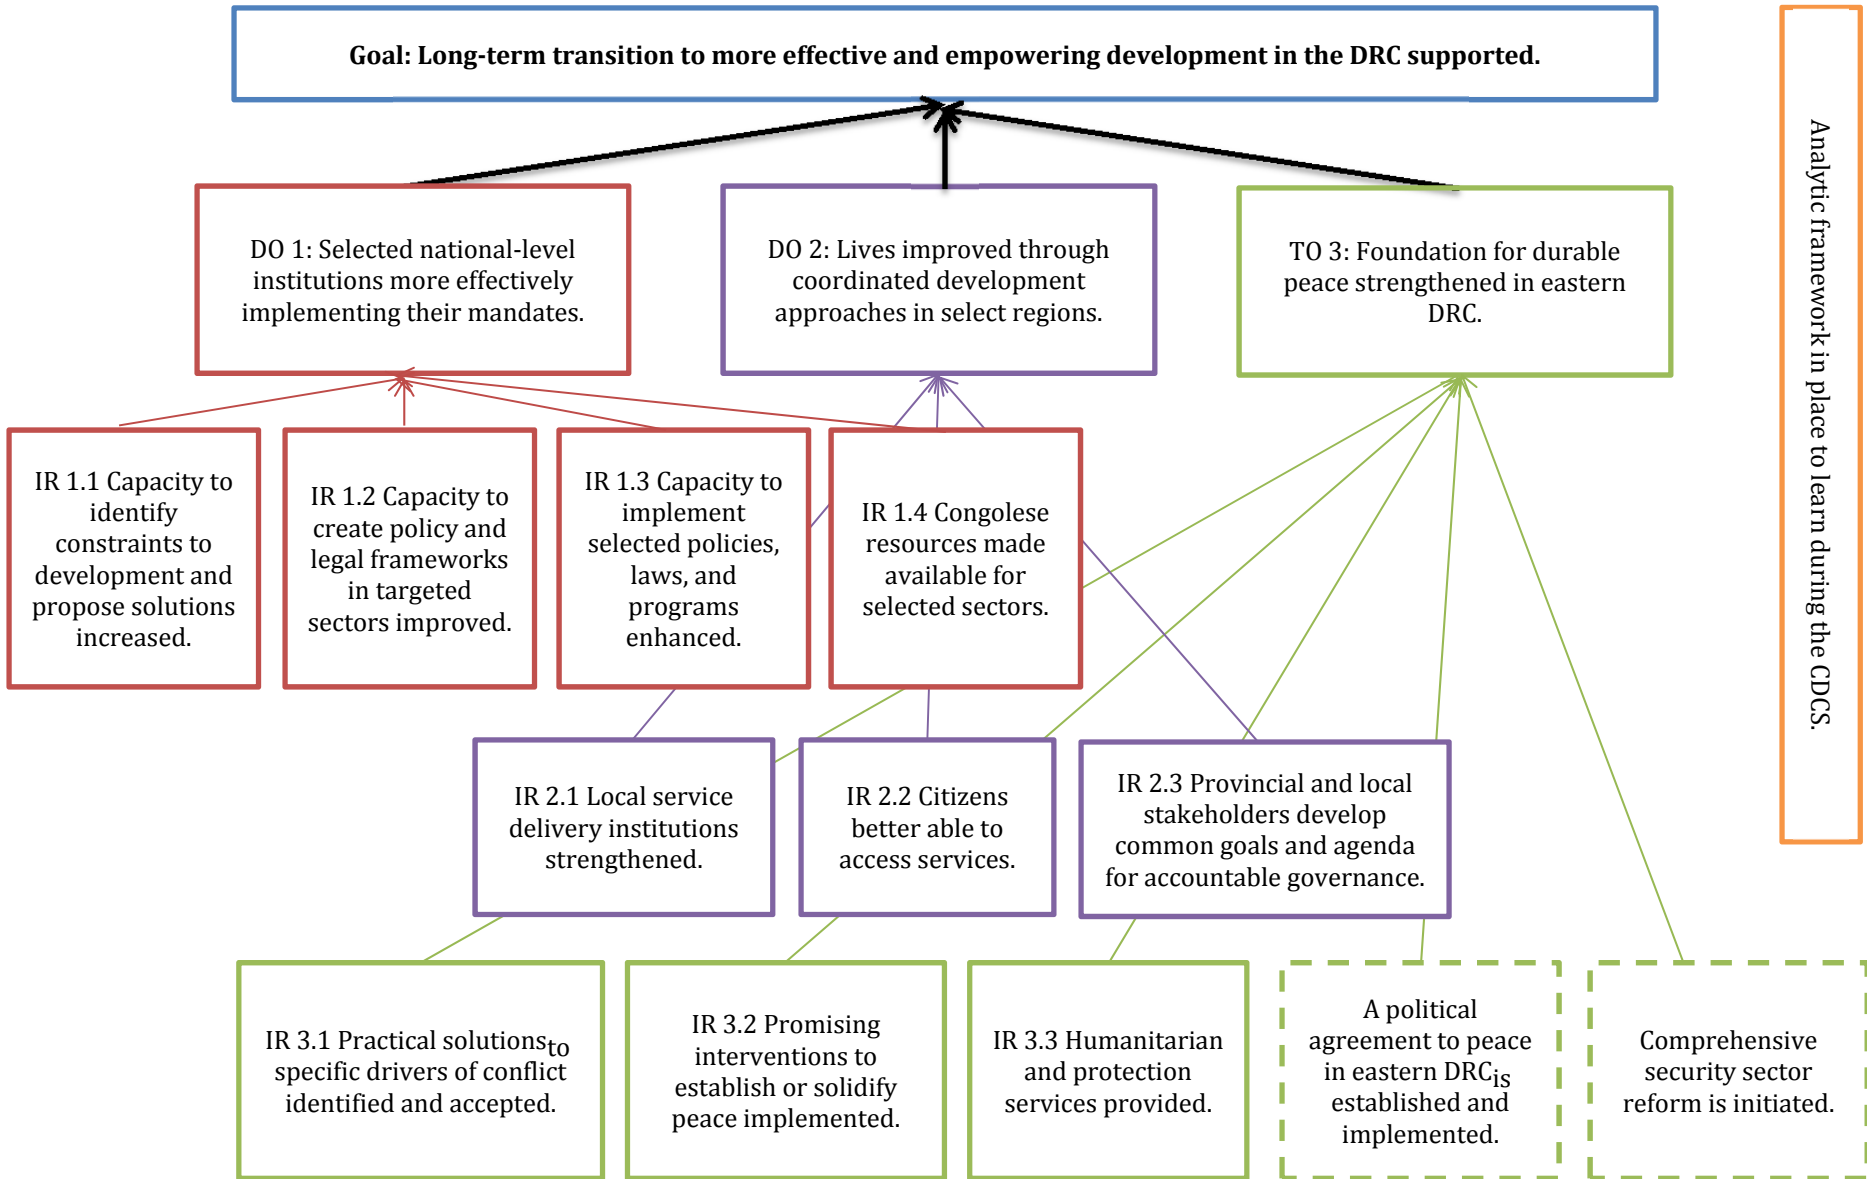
Goal: Long-term transition to more effective and empowering development in the DRC supported.

Analytic framework in place to learn during the CDCS.

DO 1: Selected national-level institutions more effectively implementing their mandates.

DO 2: Lives improved through coordinated development approaches in select regions.

TO 3: Foundation for durable peace strengthened in eastern DRC.

IR 1.1 Capacity to identify constraints to development and propose solutions increased.

IR 1.2 Capacity to create policy and legal frameworks in targeted sectors improved.

IR 1.3 Capacity to implement selected policies, laws, and programs enhanced.

IR 1.4 Congolese resources made available for selected sectors.

IR 2.1 Local service delivery institutions strengthened.

IR 2.2 Citizens better able to access services.

IR 2.3 Provincial and local stakeholders develop common goals and agenda for accountable governance.

IR 3.1 Practical solutions$_{to}$ specific drivers of conflict identified and accepted.

IR 3.2 Promising interventions to establish or solidify peace implemented.

IR 3.3 Humanitarian and protection services provided.

A political agreement to peace in eastern DRC$_{is}$ established and implemented.

Comprehensive security sector reform is initiated.